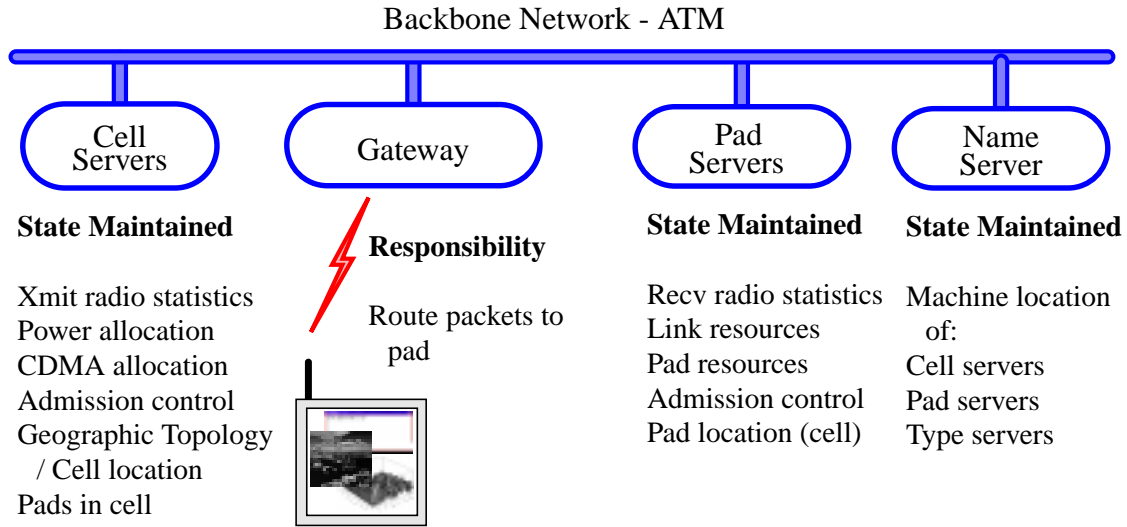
Backbone Network - ATM

Cell Servers

Gateway

Pad Servers

Name Server

**State Maintained**

Xmit radio statistics
Power allocation
CDMA allocation
Admission control
Geographic Topology / Cell location
Pads in cell

**Responsibility**

Route packets to pad

**State Maintained**

Recv radio statistics
Link resources
Pad resources
Admission control
Pad location (cell)

**State Maintained**

Machine location of:
Cell servers
Pad servers
Type servers